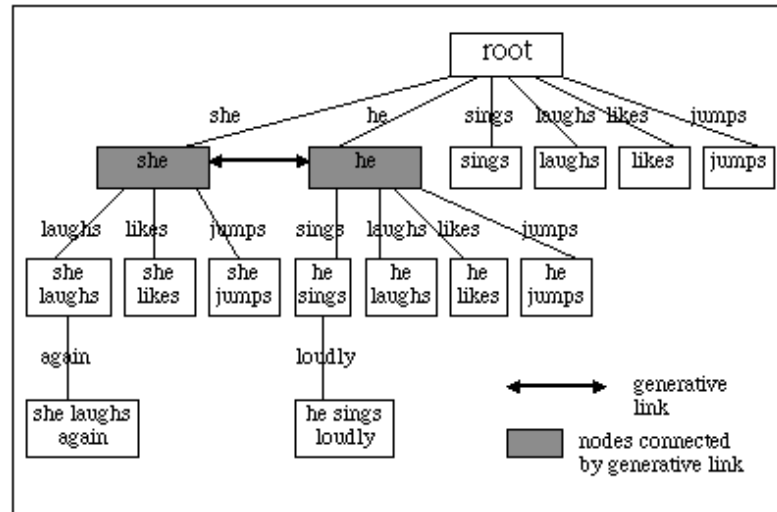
root

she
he
sings
laughs
likes
jumps

she
he
sings
laughs
likes
jumps

laughs
likes
jumps
sings
laughs
likes
jumps

she laughs
she likes
she jumps
he sings
he laughs
he likes
he jumps

again
loudly

she laughs again
he sings loudly

generative link
nodes connected by generative link